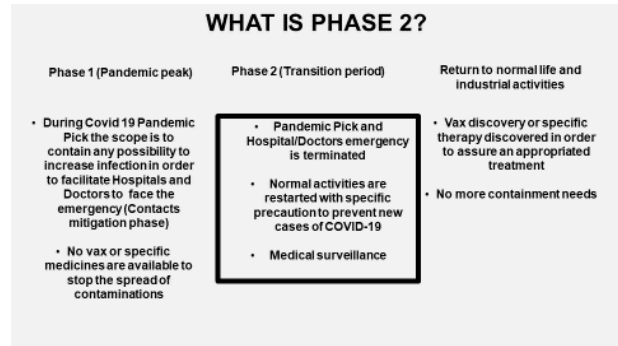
WHAT IS PHASE 2?

Phase 1 (Pandemic peak)

• During Covid 19 Pandemic Pick the scope is to contain any possibility to increase infection in order to facilitate Hospitals and Doctors to face the emergency (Contacts mitigation phase)

• No vax or specific medicines are available to stop the spread of contaminations

Phase 2 (Transition period)

• Pandemic Pick and Hospital/Doctors emergency is terminated

• Normal activities are restarted with specific precaution to prevent new cases of COVID-19

• Medical surveillance

Return to normal life and industrial activities

• Vax discovery or specific therapy discovered in order to assure an appropriated treatment

• No more containment needs